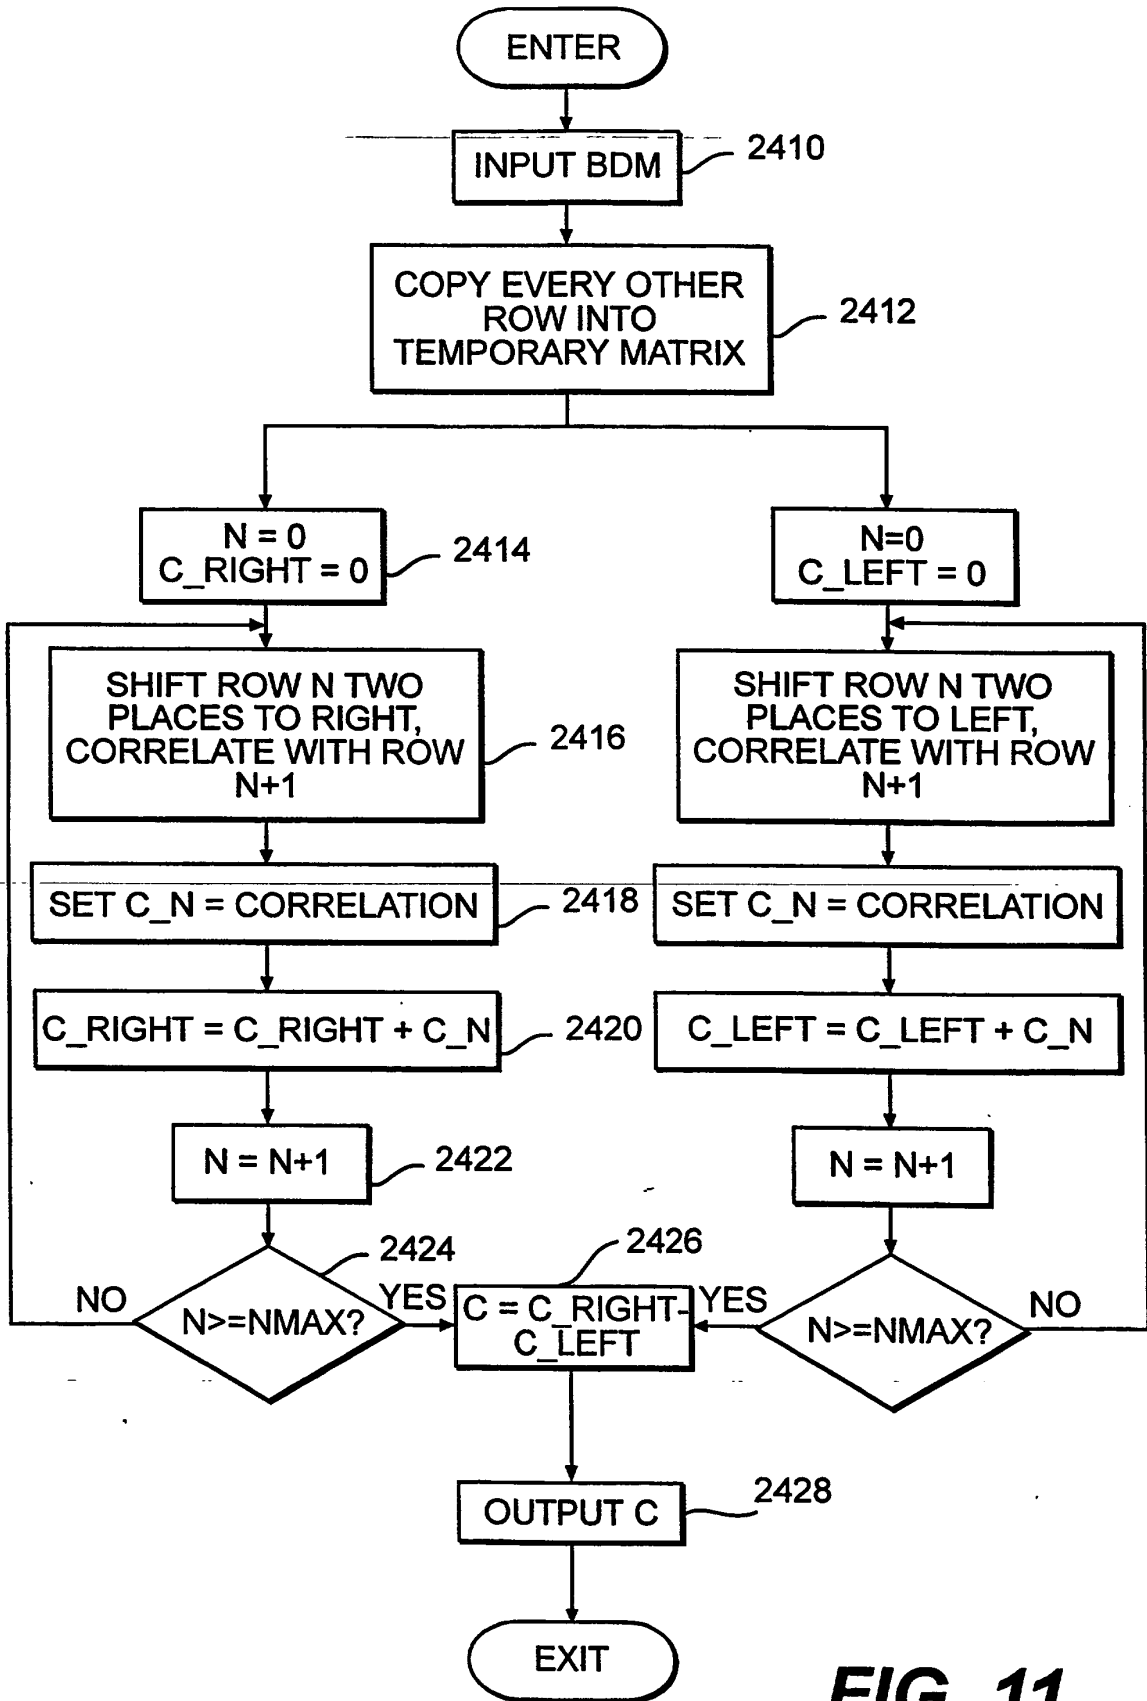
ENTER

INPUT BDM

2410

COPY EVERY OTHER ROW INTO TEMPORARY MATRIX

2412

N = 0
C_RIGHT = 0

2414

N=0
C_LEFT = 0

SHIFT ROW N TWO PLACES TO RIGHT, CORRELATE WITH ROW N+1

2416

SHIFT ROW N TWO PLACES TO LEFT, CORRELATE WITH ROW N+1

SET C_N = CORRELATION

2418

SET C_N = CORRELATION

C_RIGHT = C_RIGHT + C_N

2420

C_LEFT = C_LEFT + C_N

N = N+1

2422

N = N+1

2424

2426

NO

N>=NMAX?

YES

C = C_RIGHT-C_LEFT

YES

N>=NMAX?

NO

OUTPUT C

2428

EXIT

FIG. 11